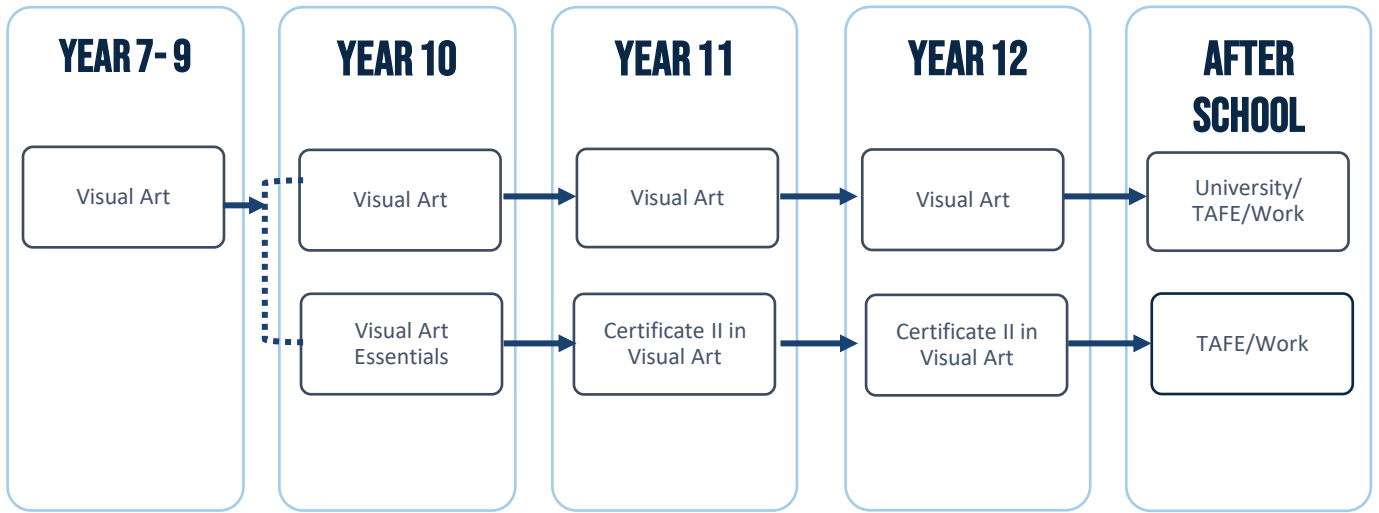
YEAR 7- 9

Visual Art

YEAR 10

Visual Art

Visual Art Essentials

YEAR 11

Visual Art

Certificate II in Visual Art

YEAR 12

Visual Art

Certificate II in Visual Art

AFTER SCHOOL

University/ TAFE/Work

TAFE/Work